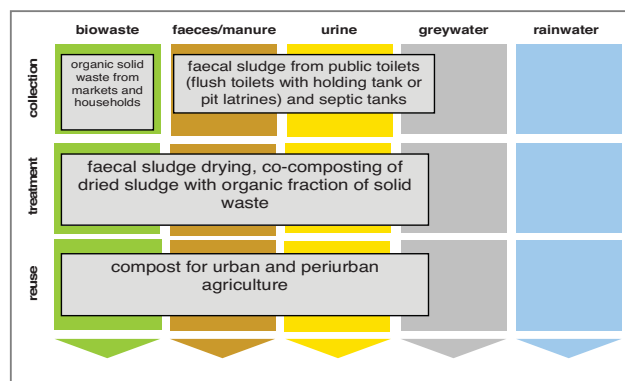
biowaste
faeces/manure
urine
greywater
rainwater

collection
organic solid waste from markets and households
faecal sludge from public toilets (flush toilets with holding tank or pit latrines) and septic tanks

treatment
faecal sludge drying, co-composting of dried sludge with organic fraction of solid waste

reuse
compost for urban and periurban agriculture